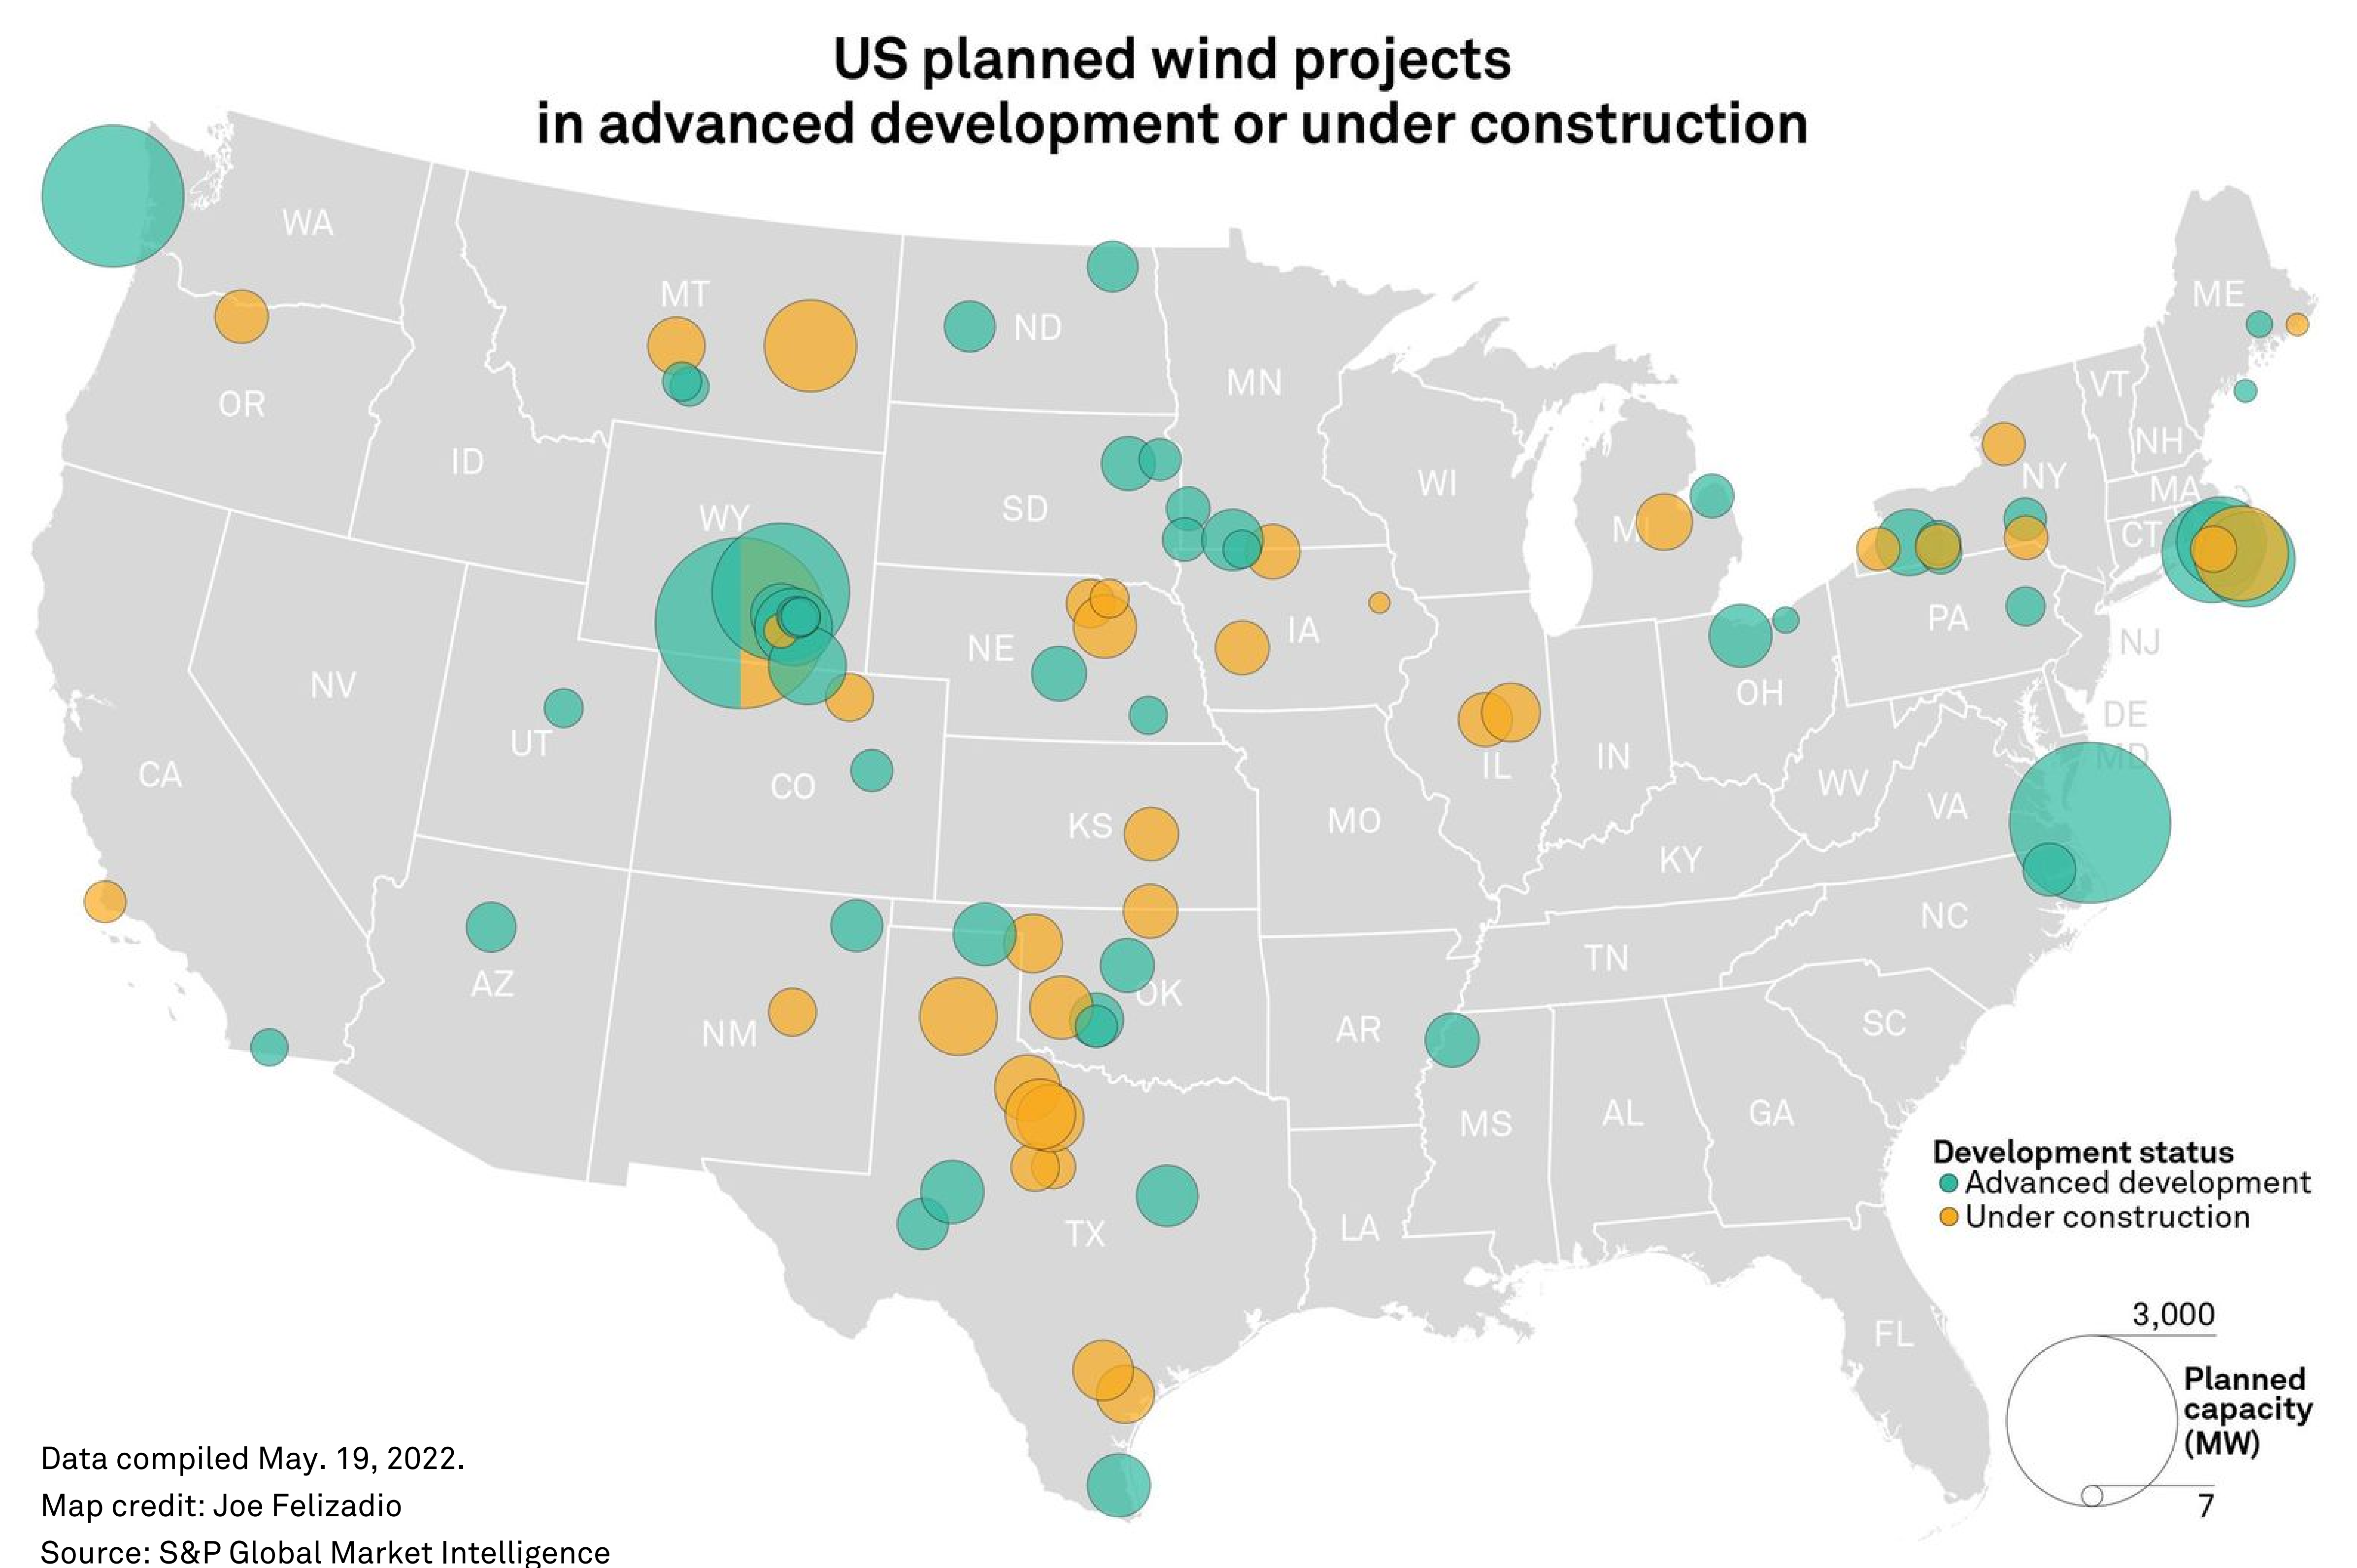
US planned wind projects
in advanced development or under construction

WA
OR
MT
ND
MN
ME
ID
SD
WI
VT
NH
NY
MA
WY
MI
CT
NE
IA
PA
NJ
NV
UT
OH
DE
MD
CA
CO
IL
IN
WV
VA
KS
MO
KY
NC
TN
AZ
OK
NM
AR
SC
MS
AL
GA
TX
LA
FL

Development status
Advanced development
Under construction

3,000
Planned capacity (MW)
7

Data compiled May. 19, 2022.
Map credit: Joe Felizadio
Source: S&P Global Market Intelligence